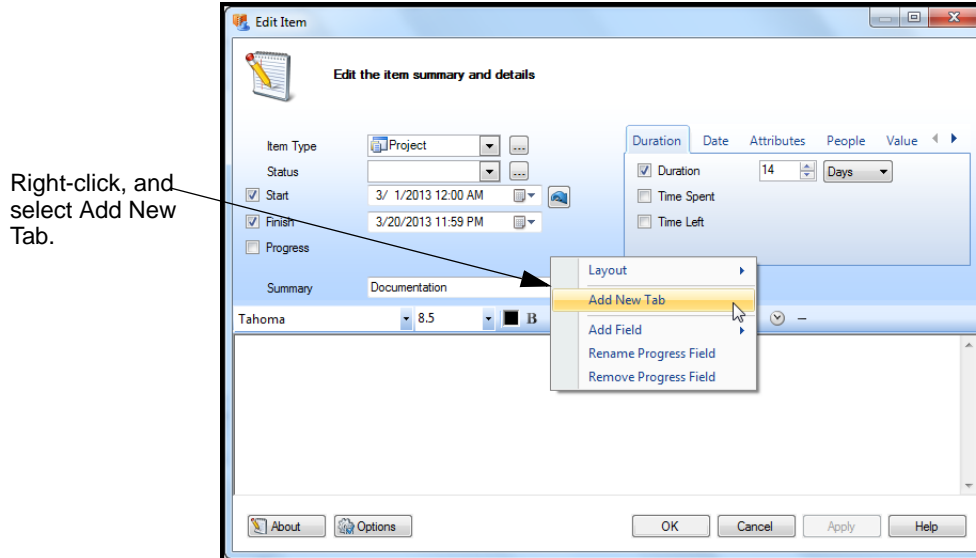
Right-click, and select Add New Tab.

Edit Item

Edit the item summary and details

Item Type
Project
...
Status
...
Start
3/ 1/2013 12:00 AM
Finish
3/20/2013 11:59 PM
Progress

Duration
Date
Attributes
People
Value
Duration
14
Days
Time Spent
Time Left

Summary
Documentation

Tahoma
8.5
B

Layout
Add New Tab
Add Field
Rename Progress Field
Remove Progress Field

About
Options
OK
Cancel
Apply
Help